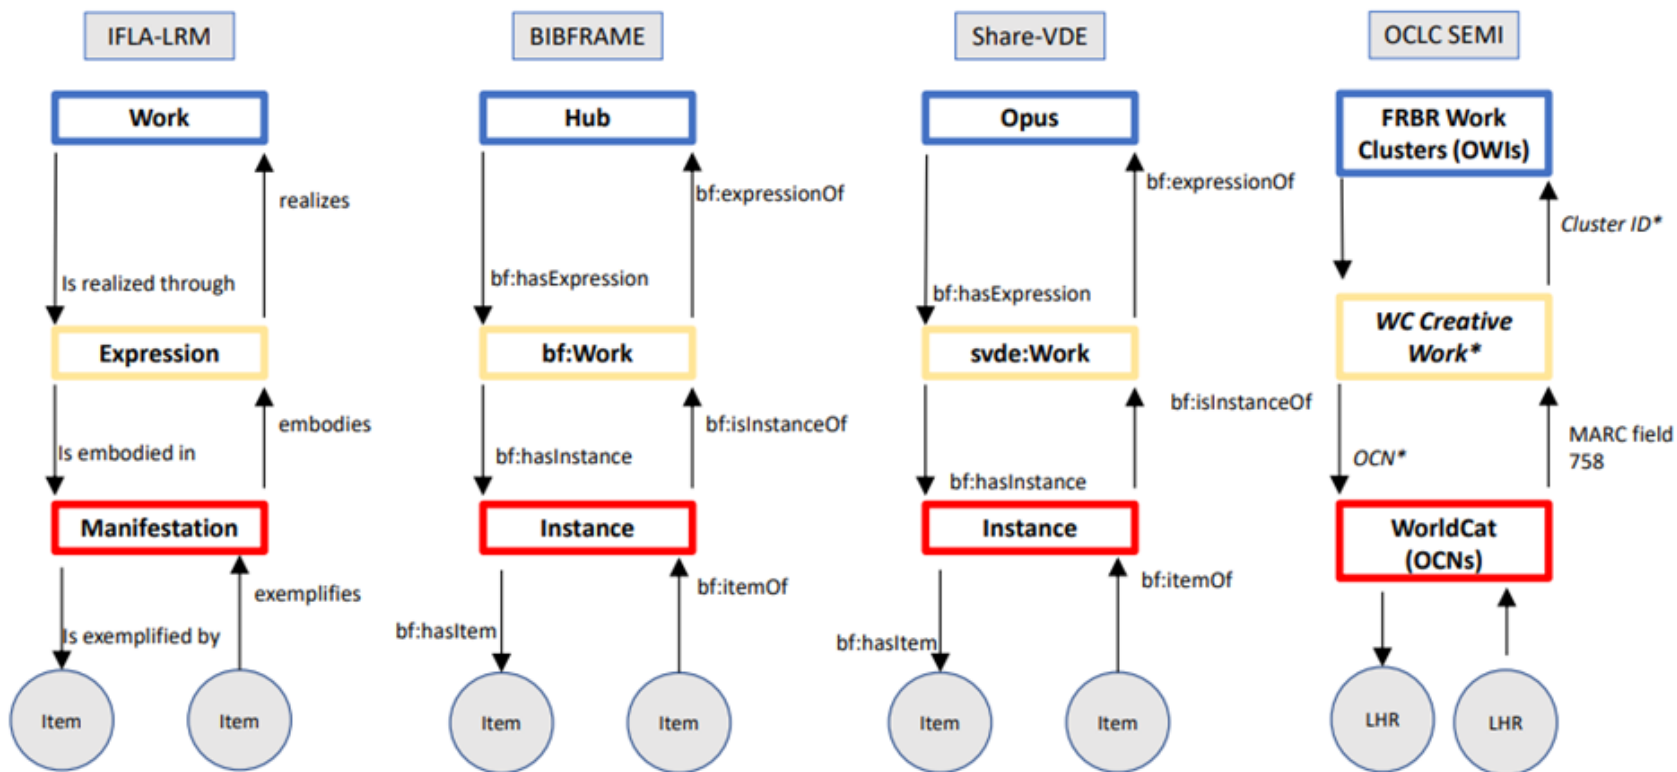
IFLA-LRM

Work

realizes

Is realized through

Expression

embodies

Is embodied in

Manifestation

exemplifies

Is exemplified by

Item

Item

BIBFRAME

Hub

bf:expressionOf

bf:hasExpression

bf:Work

bf:isInstanceOf

bf:hasInstance

Instance

bf:itemOf

bf:hasItem

Item

Item

Share-VDE

Opus

bf:expressionOf

bf:hasExpression

svde:Work

bf:isInstanceOf

bf:hasInstance

Instance

bf:itemOf

bf:hasItem

Item

Item

OCLC SEMI

FRBR Work Clusters (OWIs)

Cluster ID*

WC Creative Work*

MARC field 758

OCN*

WorldCat (OCNs)

LHR

LHR